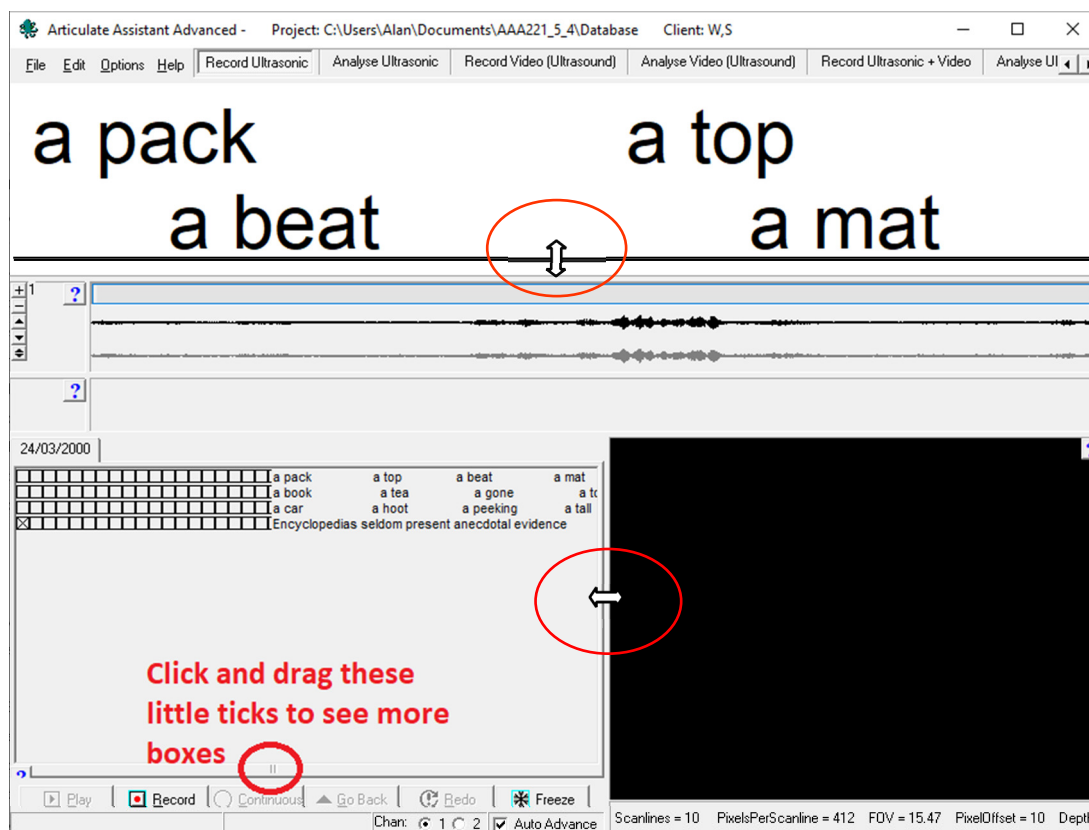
Articulate Assistant Advanced - Project: C:\Users\Alan\Documents\AAA221_5_4\Database Client: W,S

File Edit Options Help Record Ultrasonic Analyse Ultrasonic Record Video (Ultrasound) Analyse Video (Ultrasound) Record Ultrasonic + Video Analyse Ul

a pack a top
a beat a mat

1 ?

?

24/03/2000

a pack a top a beat a mat
a book a tea a gone a t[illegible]
a car a hoot a peeking a tall
Encyclopedias seldom present anecdotal evidence

Click and drag these little ticks to see more boxes

Play Record Continuous Go Back Redo Freeze

Chan: 1 2 Auto Advance

Scanlines = 10 PixelsPerScanline = 412 FOV = 15.47 PixelOffset = 10 Depth